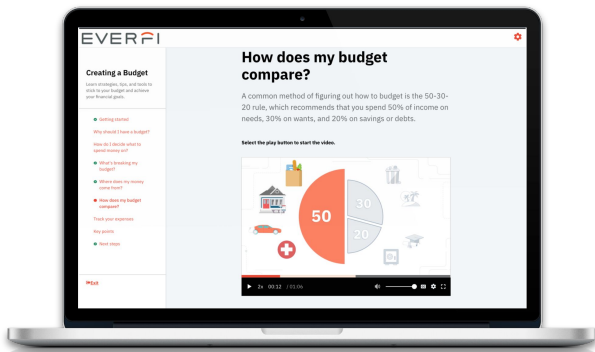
EVERFI

Creating a Budget

Learn strategies, tips, and tools to stick to your budget and achieve your financial goals.

Getting started

Why should I have a budget?

How do I decide what to spend money on?

What's breaking my budget?

Where does my money come from?

How does my budget compare?

Track your expenses

Key points

Next steps

Exit

How does my budget compare?

A common method of figuring out how to budget is the 50-30-20 rule, which recommends that you spend 50% of income on needs, 30% on wants, and 20% on savings or debts.

Select the play button to start the video.

50

30

20

2x 00:12 / 01:06